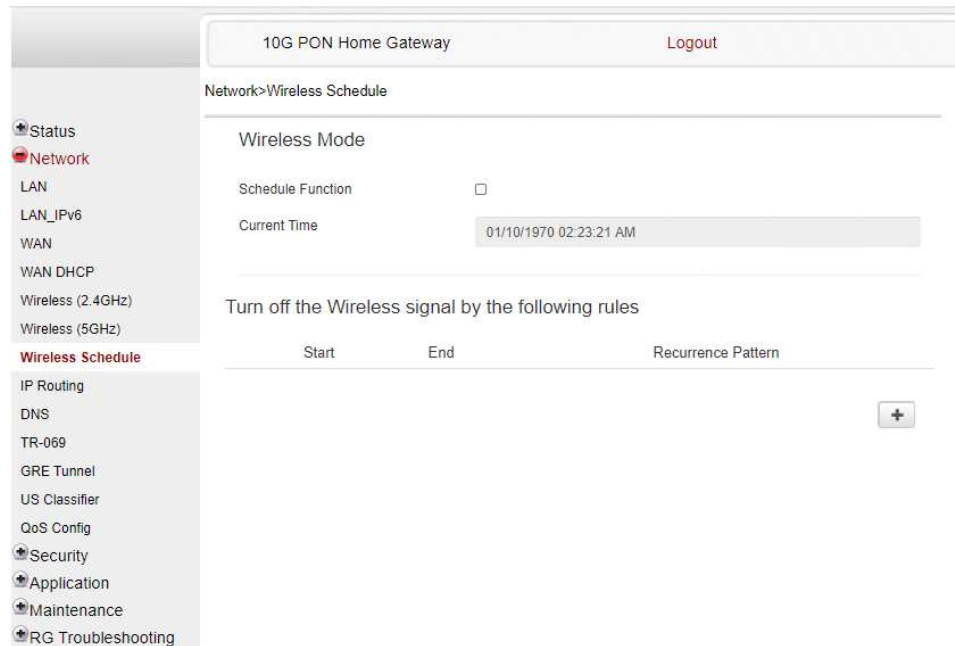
10G PON Home Gateway

Logout

Status
Network
LAN
LAN_IPv6
WAN
WAN DHCP
Wireless (2.4GHz)
Wireless (5GHz)
Wireless Schedule
IP Routing
DNS
TR-069
GRE Tunnel
US Classifier
QoS Config
Security
Application
Maintenance
RG Troubleshooting

Network>Wireless Schedule

Wireless Mode

Schedule Function

Current Time 01/10/1970 02:23:21 AM

Turn off the Wireless signal by the following rules

| Start | End | Recurrence Pattern |
|---|---|---|

+